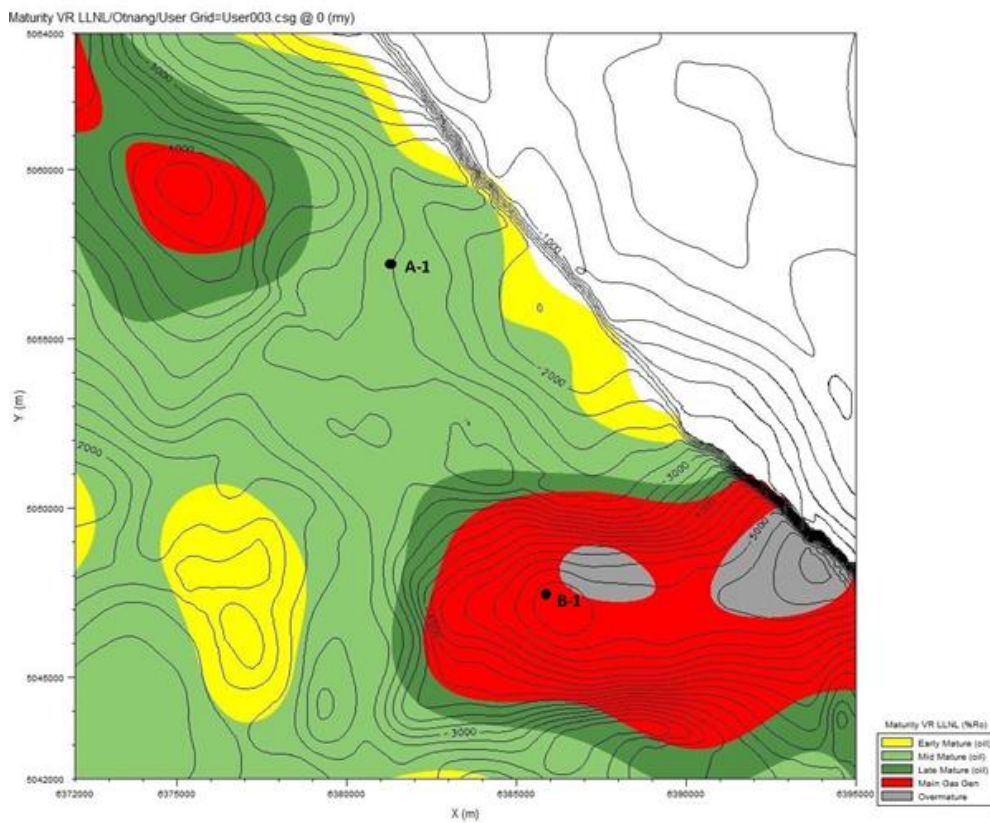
Maturity VR LLNL/Otnang/User Grid=User003.csg @ 0 (my)

6064000
6060000
6056000
6052000
6048000
6046000
6042000

Y (m)

-3000
4000
A-1
-1000
0
-2000
2000
-3000
B-1
-5000
-3000

6372000
6375000
6380000
6385000
6390000
6395000

X (m)

Maturity VR LLNL (%Ro)
Early Mature (oil)
Mid Mature (oil)
Late Mature (oil)
Main Gas Gen
Overmature